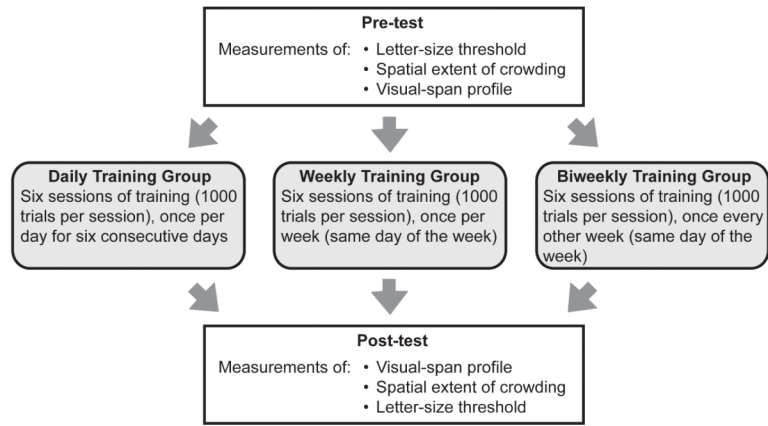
Pre-test

Measurements of:
• Letter-size threshold
• Spatial extent of crowding
• Visual-span profile

Daily Training Group
Six sessions of training (1000 trials per session), once per day for six consecutive days

Weekly Training Group
Six sessions of training (1000 trials per session), once per week (same day of the week)

Biweekly Training Group
Six sessions of training (1000 trials per session), once every other week (same day of the week)

Post-test

Measurements of:
• Visual-span profile
• Spatial extent of crowding
• Letter-size threshold